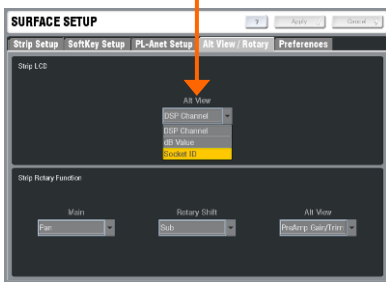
SURFACE SETUP

?

Apply

Cancel

Strip Setup

SoftKey Setup

PL-Anet Setup

Alt View / Rotary

Preferences

Strip LCD

Alt View

DSP Channel

DSP Channel

dB Value

Socket ID

Strip Rotary Function

Main

Fan

Rotary Shift

Sub

Alt View

PreAmp Gain/Trim